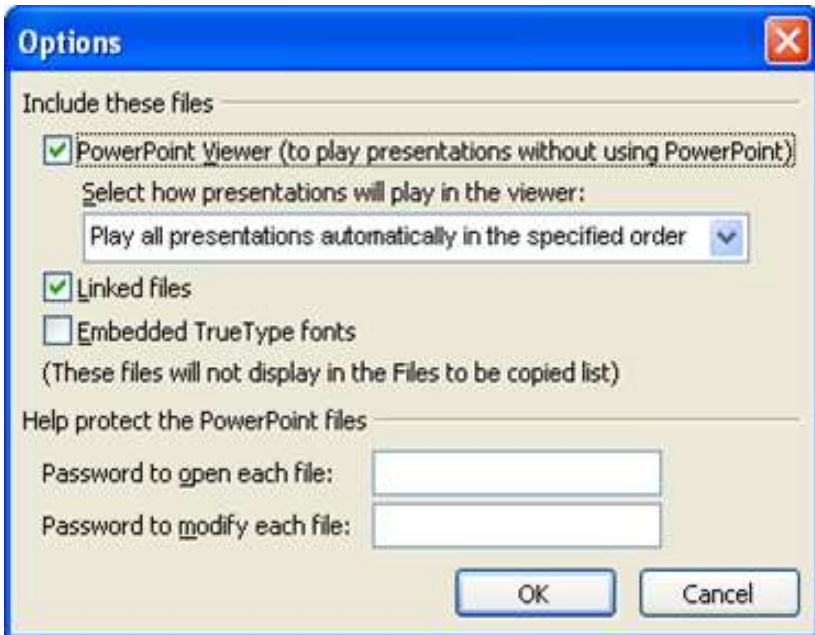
Options

Include these files

PowerPoint Viewer (to play presentations without using PowerPoint)

Select how presentations will play in the viewer:

Play all presentations automatically in the specified order

Linked files

Embedded TrueType fonts

(These files will not display in the Files to be copied list)

Help protect the PowerPoint files

Password to open each file:

Password to modify each file:

OK

Cancel